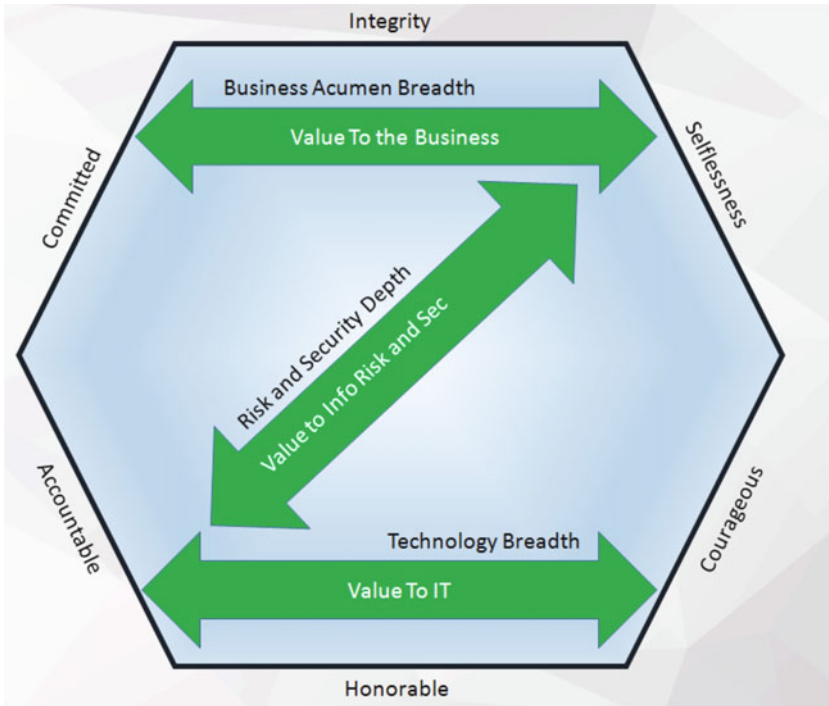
Integrity

Business Acumen Breadth

Value To the Business

Committed

Selflessness

Risk and Security Depth

Value to Info Risk and Sec

Accountable

Courageous

Technology Breadth

Value To IT

Honorable